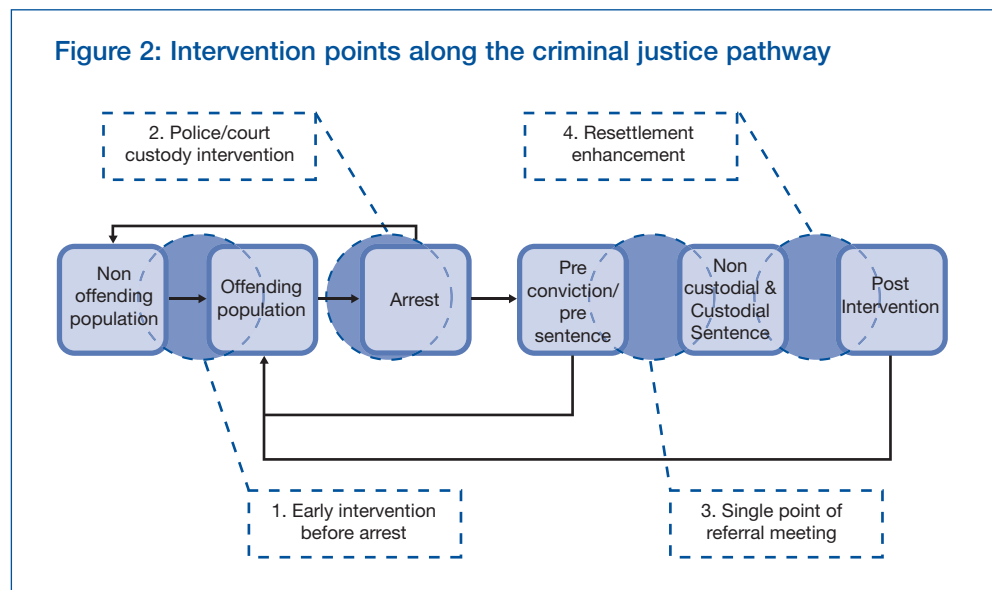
Figure 2: Intervention points along the criminal justice pathway

2. Police/court custody intervention

4. Resettlement enhancement

Non offending population

Offending population

Arrest

Pre conviction/ pre sentence

Non custodial & Custodial Sentence

Post Intervention

1. Early intervention before arrest

3. Single point of referral meeting